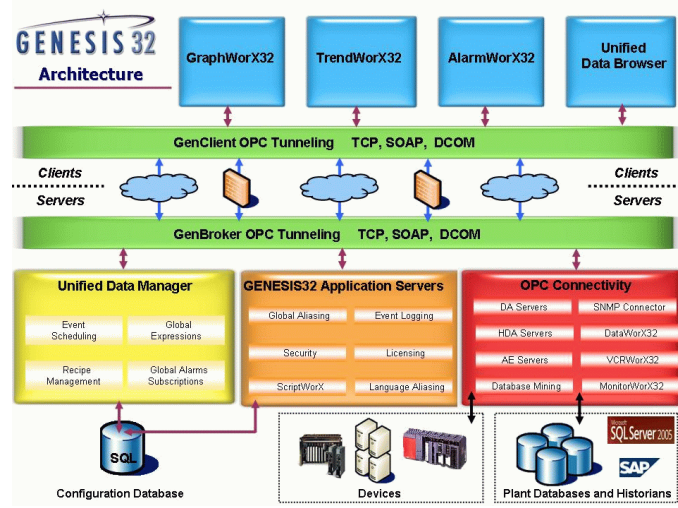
GENESIS 32
Architecture

GraphWorX32

TrendWorX32

AlarmWorX32

Unified Data Browser

GenClient OPC Tunneling TCP, SOAP, DCOM

Clients
Servers

Clients
Servers

GenBroker OPC Tunneling TCP, SOAP, DCOM

Unified Data Manager

Event Scheduling

Global Expressions

Recipe Management

Global Alarms Subscriptions

GENESIS32 Application Servers

Global Aliasing

Event Logging

Security

Licensing

ScriptWorX

Language Aliasing

OPC Connectivity

DA Servers

SNMP Connector

HDA Servers

DataWorX32

AE Servers

VCRWorX32

Database Mining

MonitorWorX32

SQL

Configuration Database

Devices

Microsoft SQL Server 2005

SAP

Plant Databases and Historians